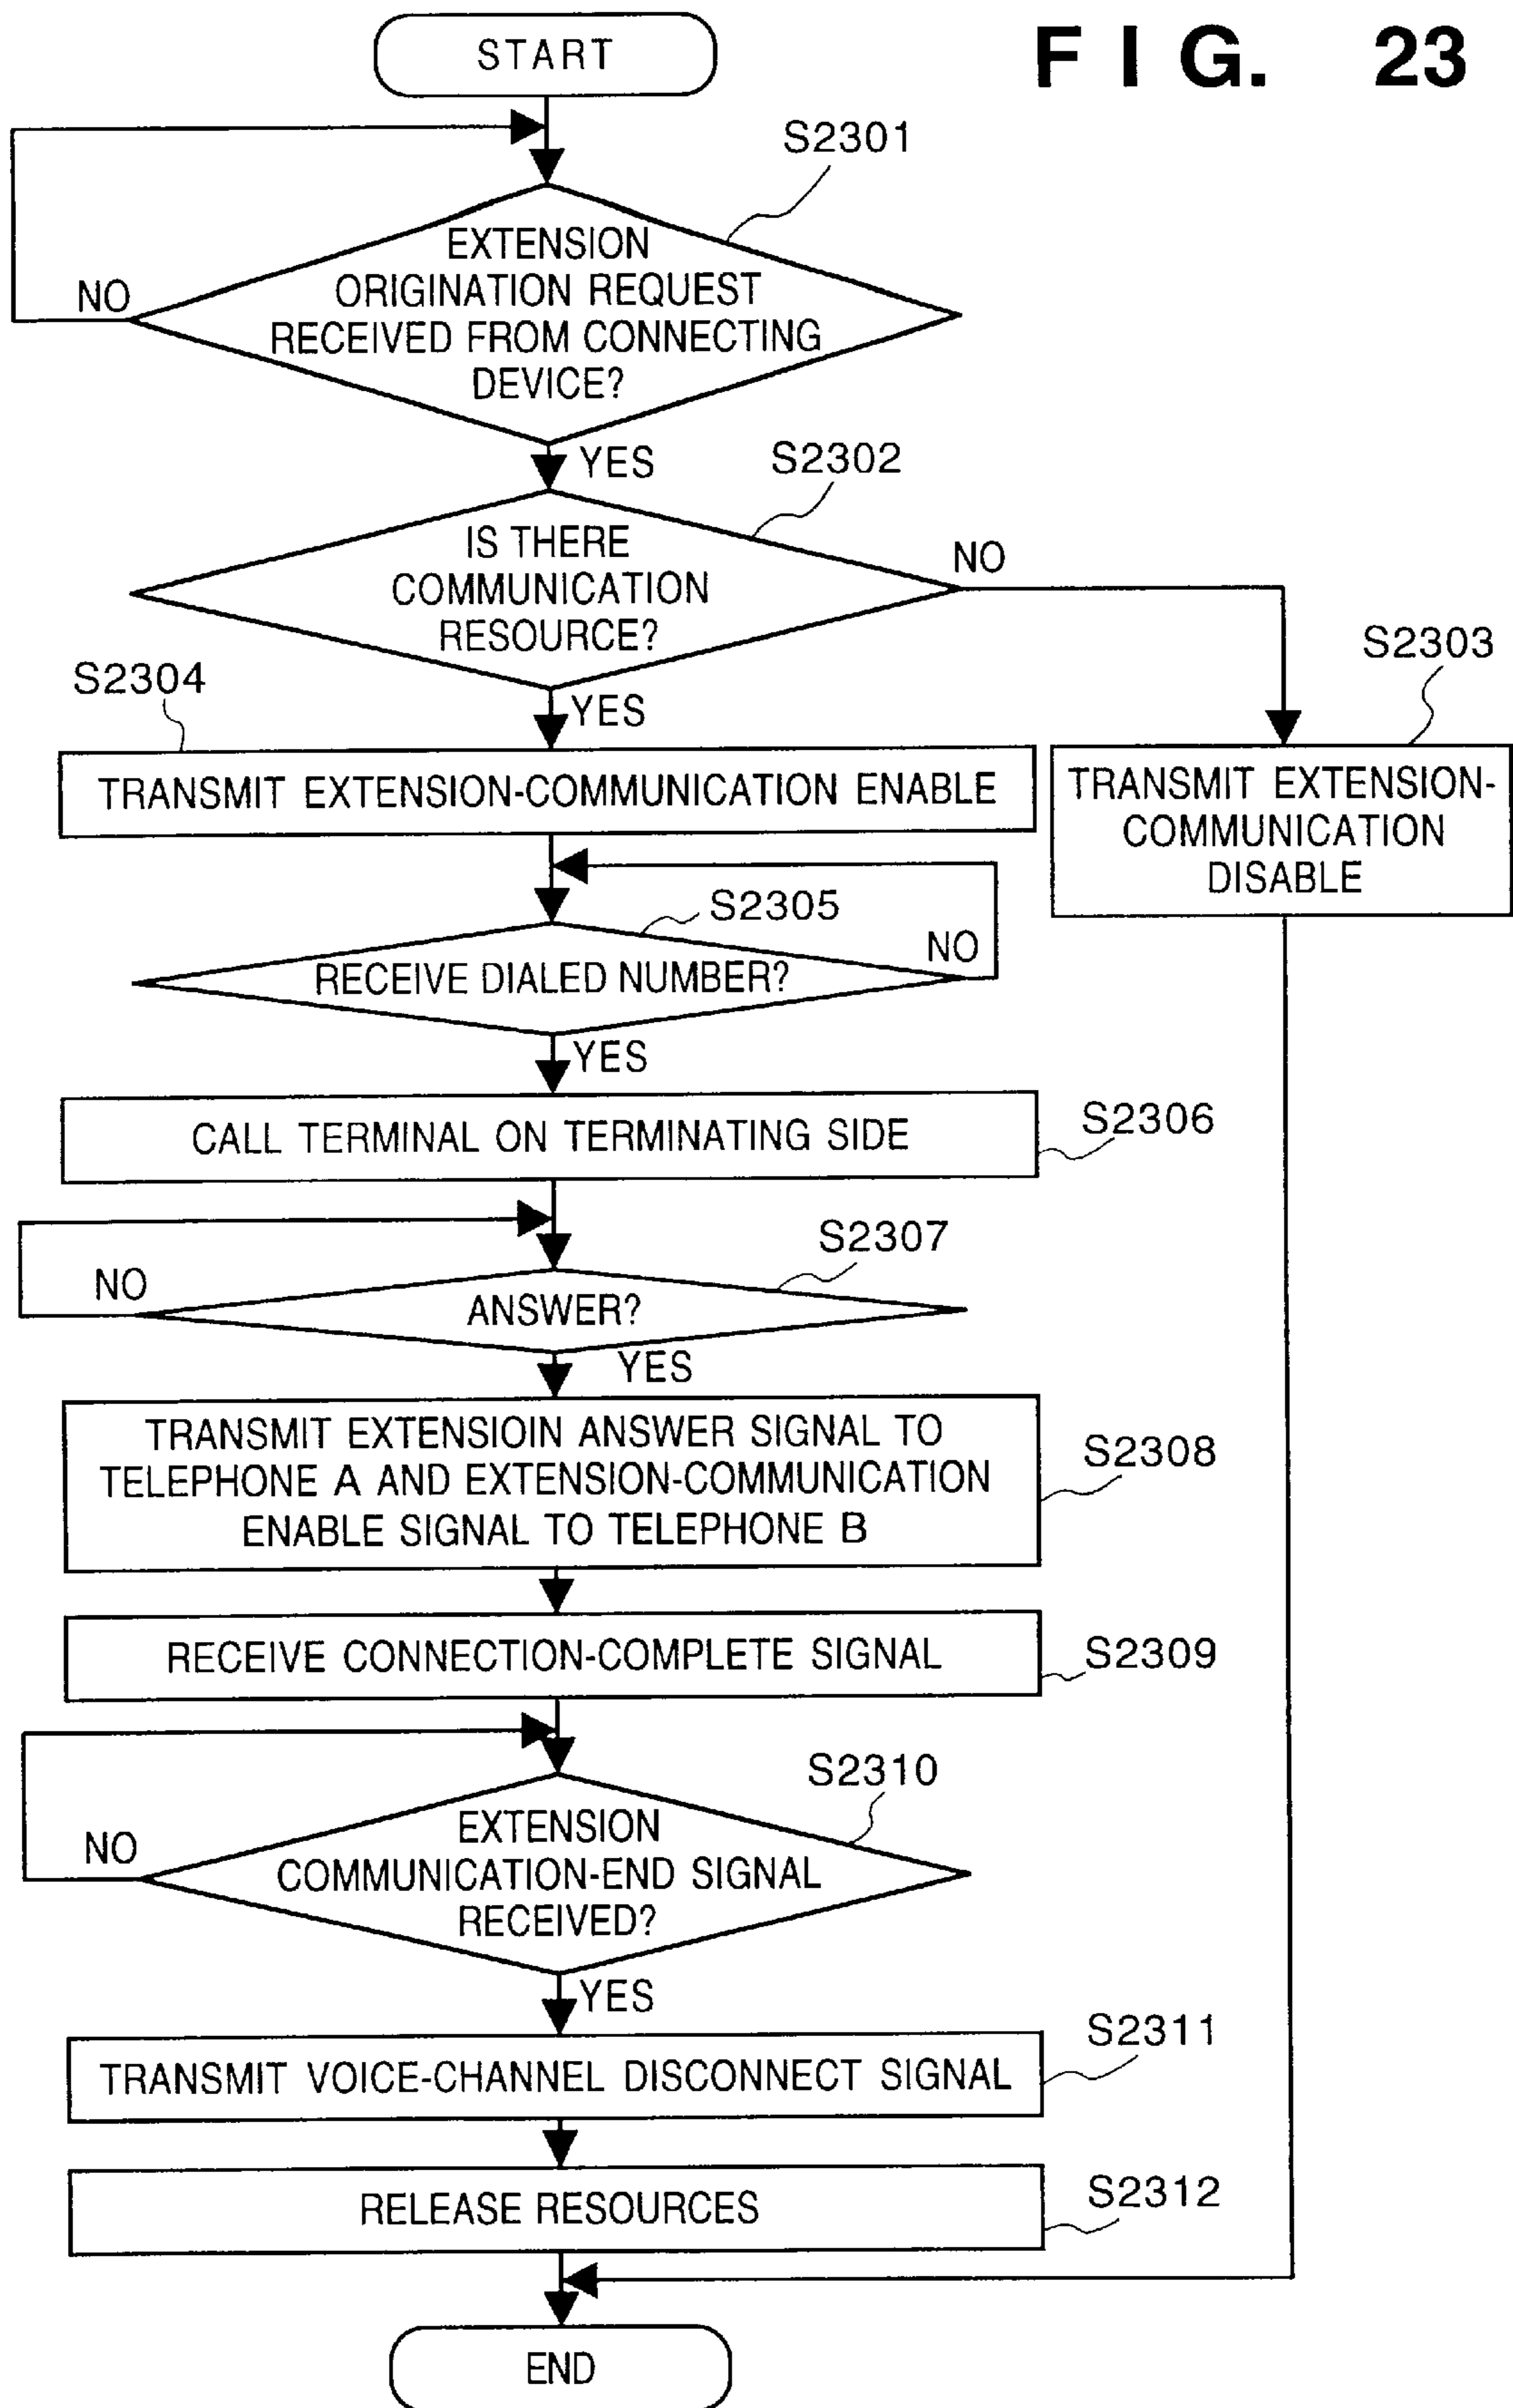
F I G. 23

START

S2301

EXTENSION ORIGINATION REQUEST RECEIVED FROM CONNECTING DEVICE?

NO

YES

S2302

IS THERE COMMUNICATION RESOURCE?

NO

S2303

TRANSMIT EXTENSION-COMMUNICATION DISABLE

S2304

YES

TRANSMIT EXTENSION-COMMUNICATION ENABLE

S2305

RECEIVE DIALED NUMBER?

NO

YES

CALL TERMINAL ON TERMINATING SIDE

S2306

S2307

NO

ANSWER?

YES

TRANSMIT EXTENSIOIN ANSWER SIGNAL TO TELEPHONE A AND EXTENSION-COMMUNICATION ENABLE SIGNAL TO TELEPHONE B

S2308

RECEIVE CONNECTION-COMPLETE SIGNAL

S2309

S2310

EXTENSION COMMUNICATION-END SIGNAL RECEIVED?

NO

YES

TRANSMIT VOICE-CHANNEL DISCONNECT SIGNAL

S2311

RELEASE RESOURCES

S2312

END